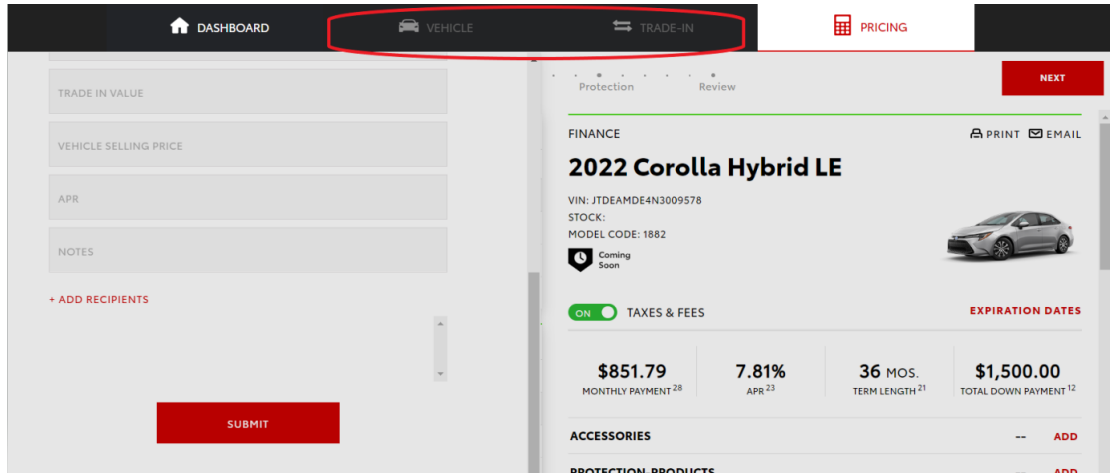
DASHBOARD VEHICLE TRADE-IN PRICING

TRADE IN VALUE

VEHICLE SELLING PRICE

APR

NOTES

+ ADD RECIPIENTS

SUBMIT

Protection Review

NEXT

FINANCE

PRINT EMAIL

2022 Corolla Hybrid LE

VIN: JTDEAMDE4N3009578
STOCK:
MODEL CODE: 1882

Coming Soon

ON TAXES & FEES

EXPIRATION DATES

| $851.79 | 7.81% | 36 MOS. | $1,500.00 |
|---|---|---|---|
| MONTHLY PAYMENT $^{28}$ | APR $^{23}$ | TERM LENGTH $^{21}$ | TOTAL DOWN PAYMENT $^{12}$ |

ACCESSORIES -- ADD

PROTECTION PRODUCTS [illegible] ADD